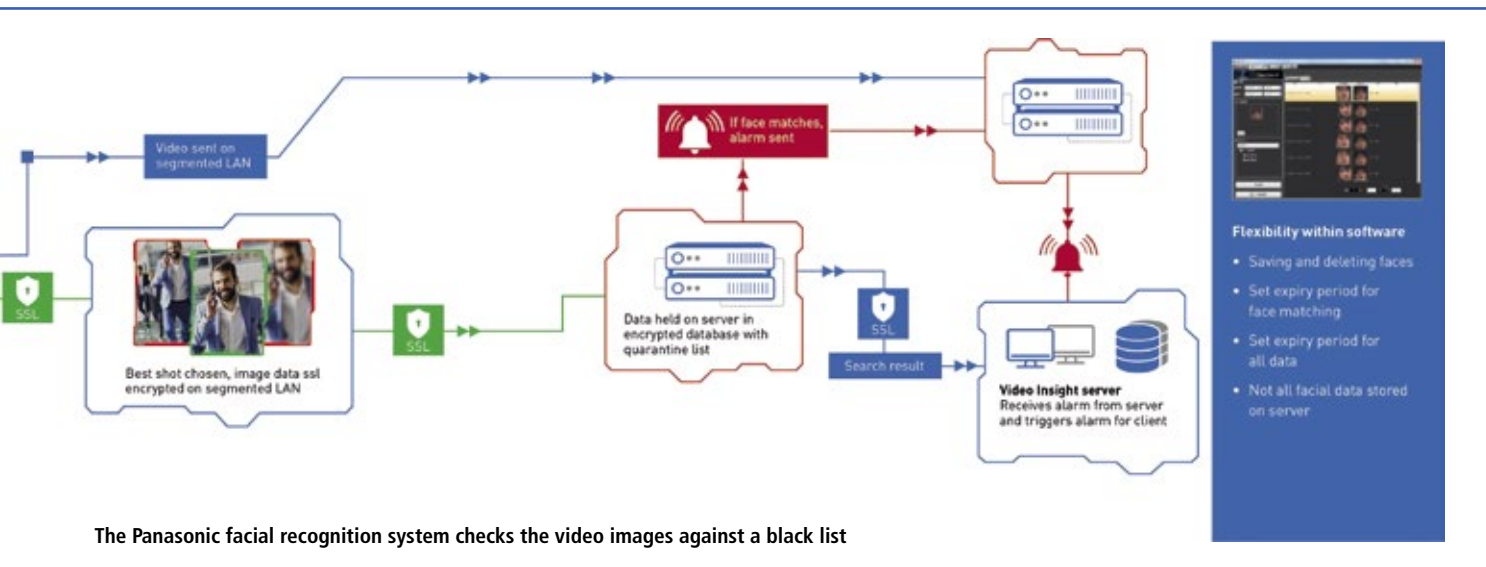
Video sent on segmented LAN

If face matches, alarm sent

SSL

Best shot chosen, image data ssl encrypted on segmented LAN

SSL

Data held on server in encrypted database with quarantine list

SSL

Search result

Video Insight server
Receives alarm from server and triggers alarm for client

Flexibility within software

- Saving and deleting faces
- Set expiry period for face matching
- Set expiry period for all data
- Not all facial data stored on server

The Panasonic facial recognition system checks the video images against a black list